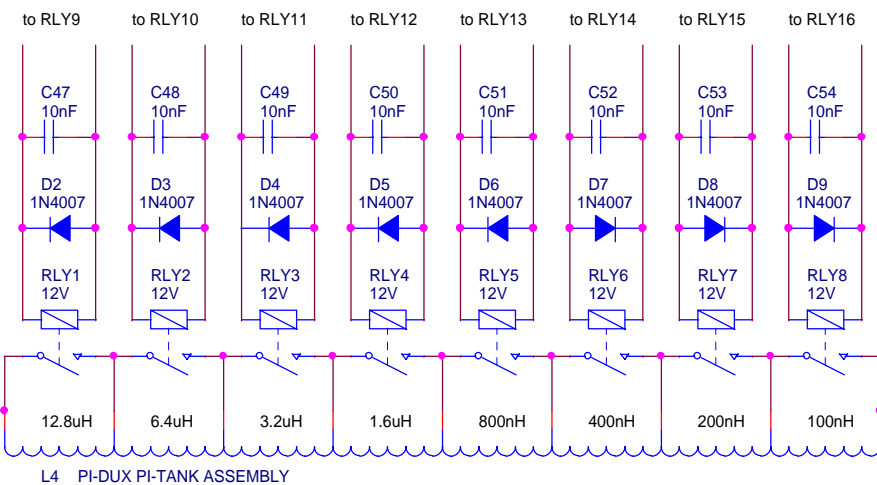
to RLY9 to RLY10 to RLY11 to RLY12 to RLY13 to RLY14 to RLY15 to RLY16

C47 10nF C48 10nF C49 10nF C50 10nF C51 10nF C52 10nF C53 10nF C54 10nF

D2 1N4007 D3 1N4007 D4 1N4007 D5 1N4007 D6 1N4007 D7 1N4007 D8 1N4007 D9 1N4007

RLY1 12V RLY2 12V RLY3 12V RLY4 12V RLY5 12V RLY6 12V RLY7 12V RLY8 12V

12.8uH 6.4uH 3.2uH 1.6uH 800nH 400nH 200nH 100nH

L4 PI-DUX PI-TANK ASSEMBLY